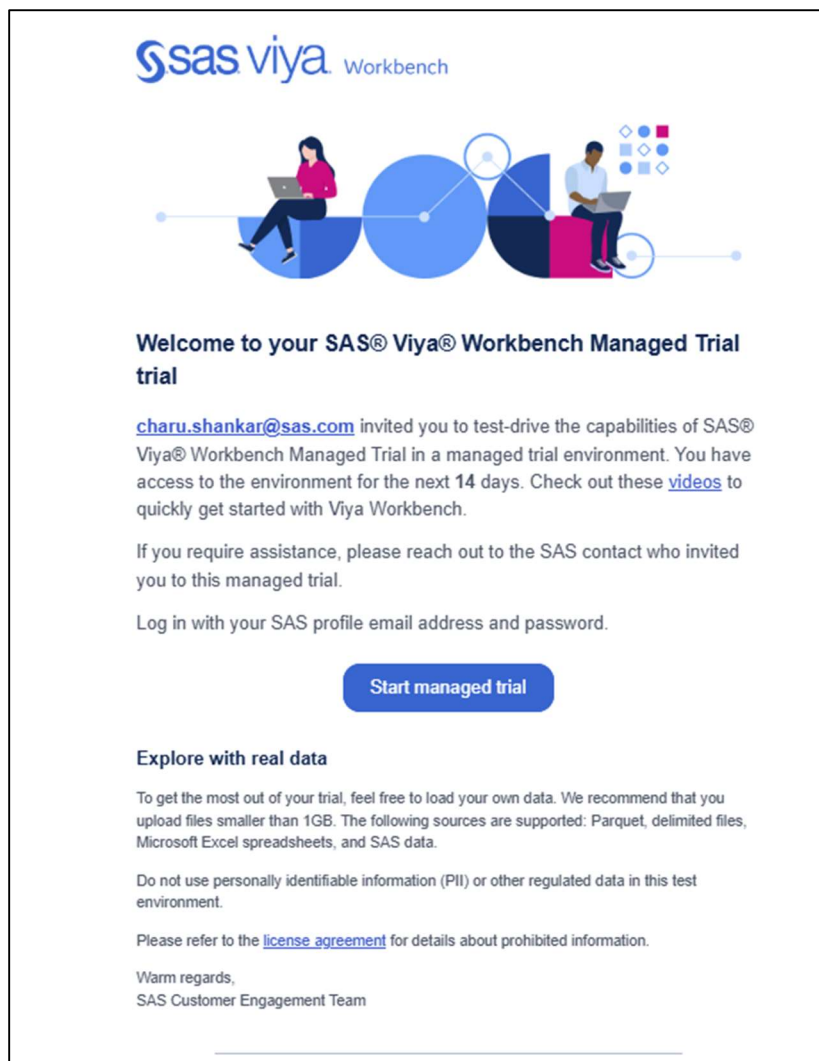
sas viya Workbench

Welcome to your SAS® Viya® Workbench Managed Trial trial

charu.shankar@sas.com invited you to test-drive the capabilities of SAS® Viya® Workbench Managed Trial in a managed trial environment. You have access to the environment for the next **14** days. Check out these videos to quickly get started with Viya Workbench.

If you require assistance, please reach out to the SAS contact who invited you to this managed trial.

Log in with your SAS profile email address and password.

Start managed trial

Explore with real data

To get the most out of your trial, feel free to load your own data. We recommend that you upload files smaller than 1GB. The following sources are supported: Parquet, delimited files, Microsoft Excel spreadsheets, and SAS data.

Do not use personally identifiable information (PII) or other regulated data in this test environment.

Please refer to the license agreement for details about prohibited information.

Warm regards,
SAS Customer Engagement Team